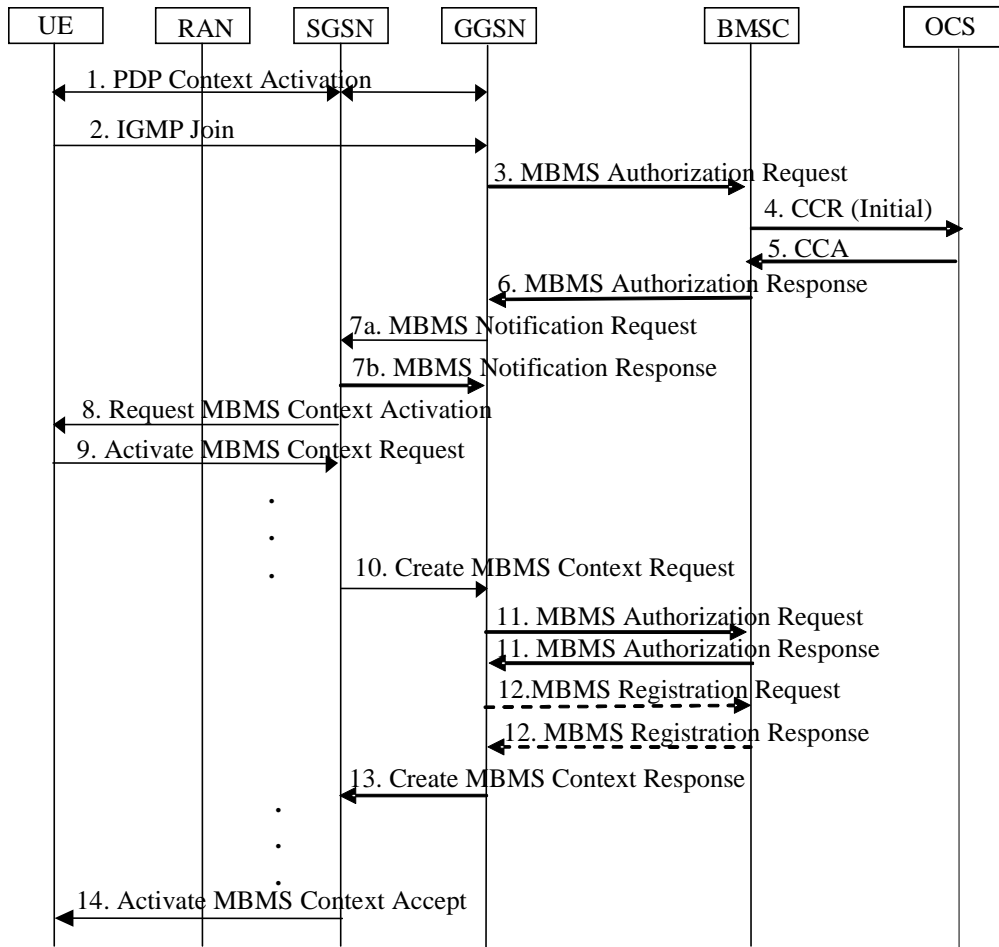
UE

RAN

SGSN

GGSN

BMSC

OCS

1. PDP Context Activation

2. IGMP Join

3. MBMS Authorization Request

4. CCR (Initial)

5. CCA

6. MBMS Authorization Response

7a. MBMS Notification Request

7b. MBMS Notification Response

8. Request MBMS Context Activation

9. Activate MBMS Context Request

10. Create MBMS Context Request

11. MBMS Authorization Request

11. MBMS Authorization Response

12.MBMS Registration Request

12. MBMS Registration Response

13. Create MBMS Context Response

14. Activate MBMS Context Accept